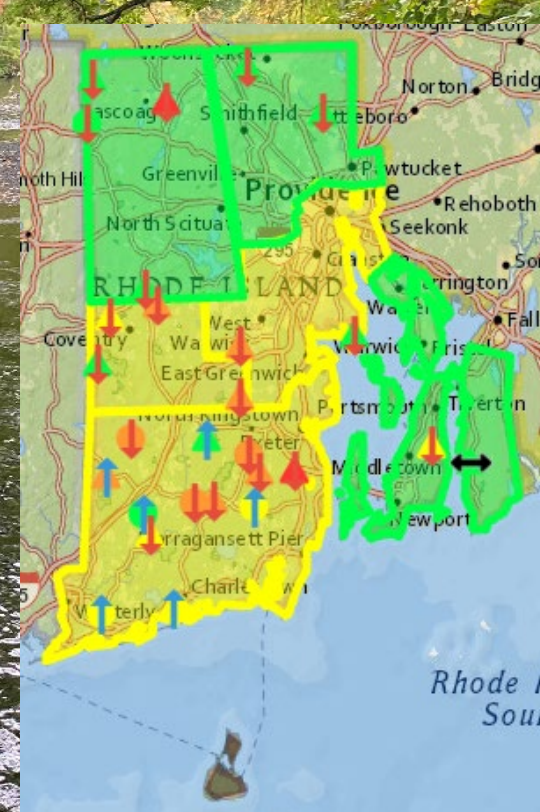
Foxborough Easton
Woonsocket
Norton
Bridg
Pascoag
Smithfield
Attleboro
Pawtucket
Greenville
Providence
Rehoboth
North Hill
North Scituate
Seekonk
295
Cranston
So
RHODE ISLAND
Barrington
Warren
Fall
West Warwick
Coventry
Warwick
Bristol
East Greenwich
Portsmouth
Tiverton
North Kingstown
Exeter
Middletown
Newport
Narragansett Pier
Charlestown
Westerly
Rhode
Sou